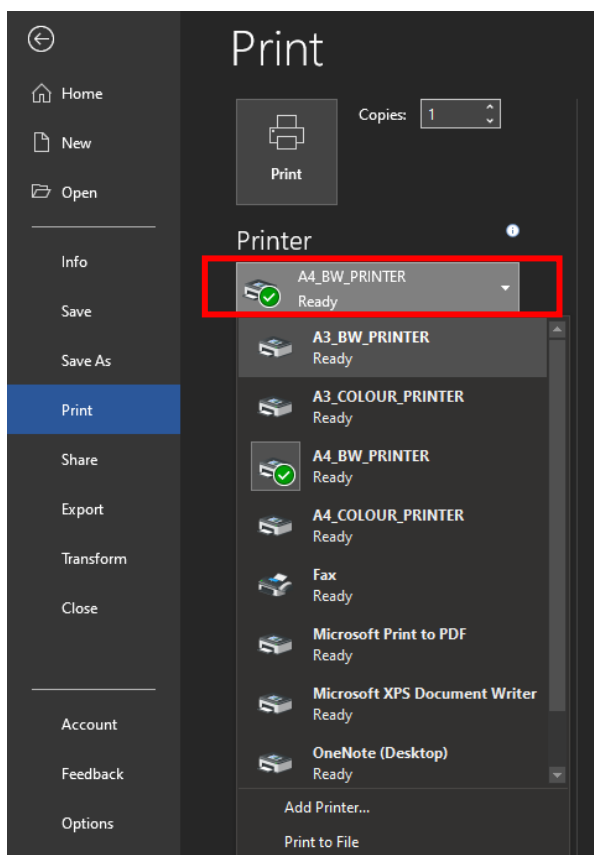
Home

New

Open

Info

Save

Save As

Print

Share

Export

Transform

Close

Account

Feedback

Options

Print

Print

Copies: 1

Printer

A4_BW_PRINTER
Ready

A3_BW_PRINTER
Ready

A3_COLOUR_PRINTER
Ready

A4_BW_PRINTER
Ready

A4_COLOUR_PRINTER
Ready

Fax
Ready

Microsoft Print to PDF
Ready

Microsoft XPS Document Writer
Ready

OneNote (Desktop)
Ready

Add Printer...

Print to File